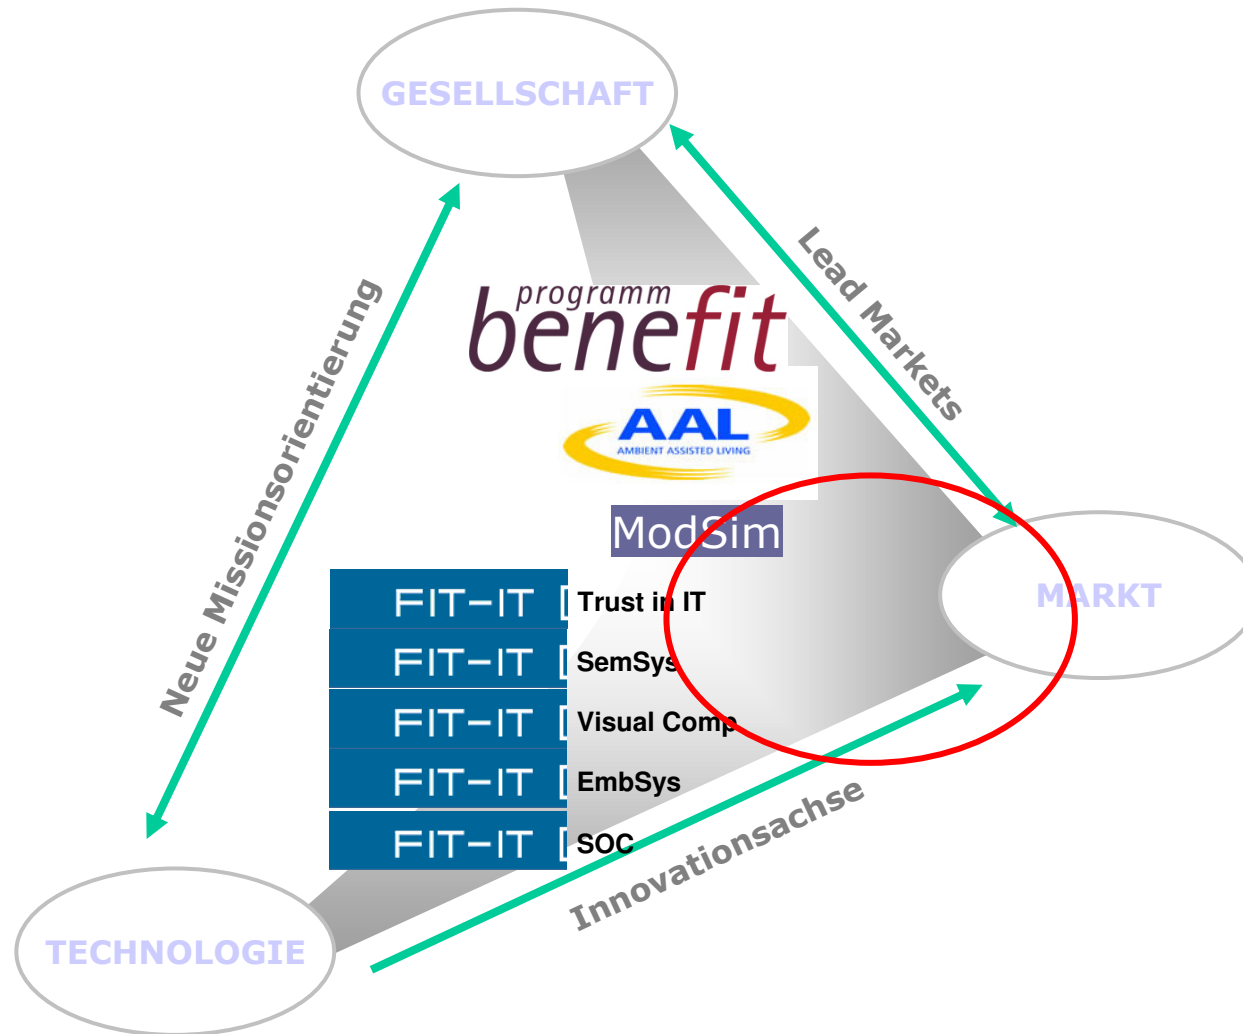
GESELLSCHAFT

Neue Missionsorientierung

Lead Markets

programm benefit

AAL
AMBIENT ASSISTED LIVING

ModSim

MARKT

FIT-IT [ Trust in IT

FIT-IT [ SemSys

FIT-IT [ Visual Comp

FIT-IT [ EmbSys

FIT-IT [ SOC

Innovationsachse

TECHNOLOGIE